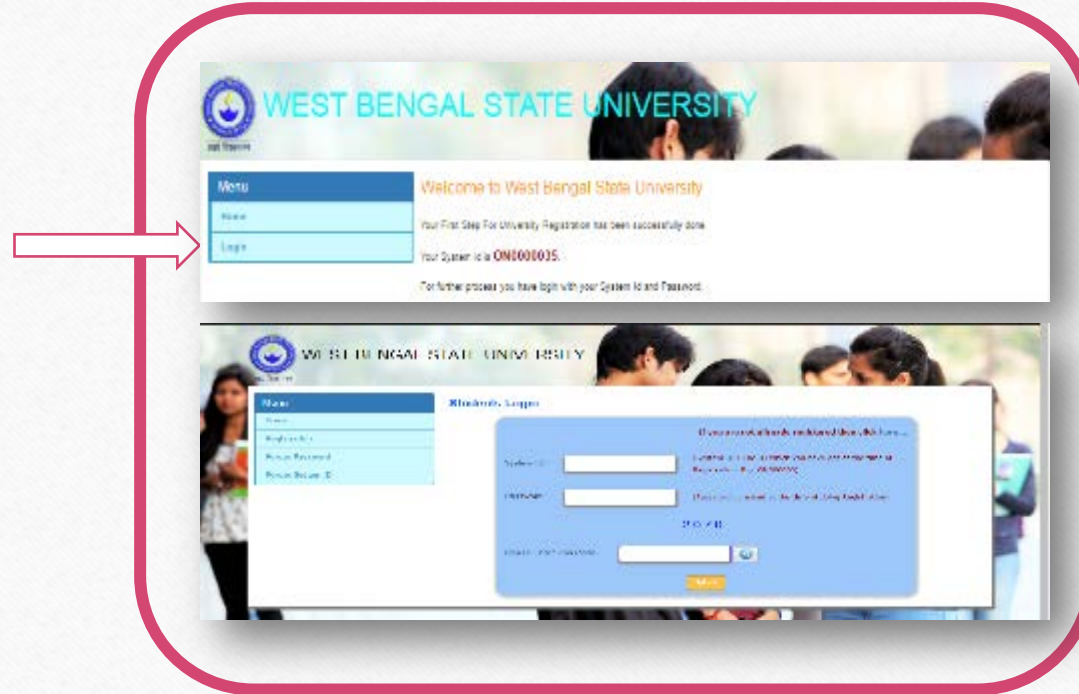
WEST BENGAL STATE UNIVERSITY

Menu
Home
Login

Welcome to West Bengal State University

Your First Step For University Registration has been successfully done.

Your System Id is ON0000035.

For further process you have login with your System Id and Password.

WEST BENGAL STATE UNIVERSITY

Menu
Home
Registration
Forgot Password
Forgot System ID

Students Login

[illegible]

System ID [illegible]

Password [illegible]

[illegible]

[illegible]

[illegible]